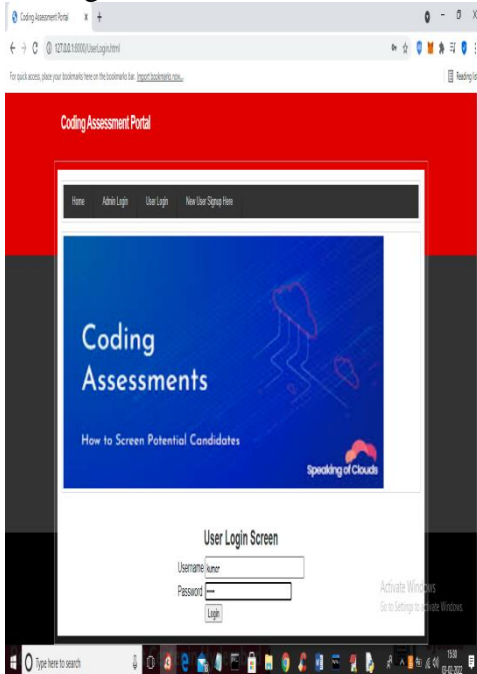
Coding Assessment Portal

127.0.0.1:8000/UserLogin.html

For quick access, place your bookmarks here on the bookmarks bar. Import bookmarks now...

Reading list

Coding Assessment Portal

Home Admin Login User Login New User Signup Here

Coding Assessments

How to Screen Potential Candidates

Speaking of Clouds

User Login Screen

Username kumar

Password ••••

Login

Activate Windows
Go to Settings to activate Windows.

Type here to search

15:00
03-02-2022